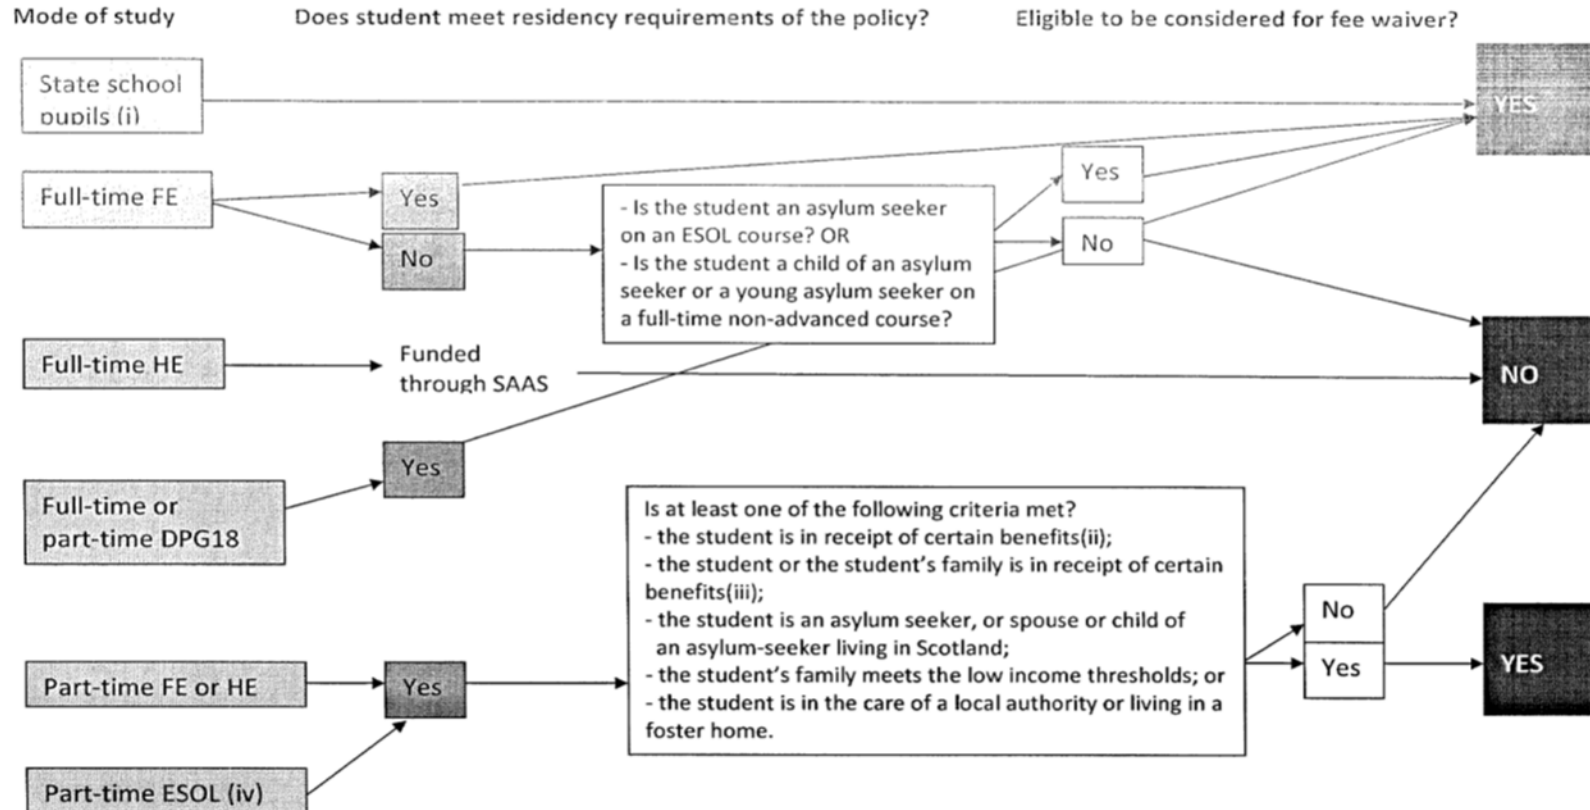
Mode of study

Does student meet residency requirements of the policy?

Eligible to be considered for fee waiver?

State school pupils (i)

YES

Full-time FE

Yes

No

- Is the student an asylum seeker on an ESOL course? OR
- Is the student a child of an asylum seeker or a young asylum seeker on a full-time non-advanced course?

Yes

No

Full-time HE

Funded through SAAS

NO

Yes

Full-time or part-time DPG18

Is at least one of the following criteria met?
- the student is in receipt of certain benefits(ii);
- the student or the student's family is in receipt of certain benefits(iii);
- the student is an asylum seeker, or spouse or child of an asylum-seeker living in Scotland;
- the student's family meets the low income thresholds; or
- the student is in the care of a local authority or living in a foster home.

No

Yes

YES

Part-time FE or HE

Yes

Part-time ESOL (iv)